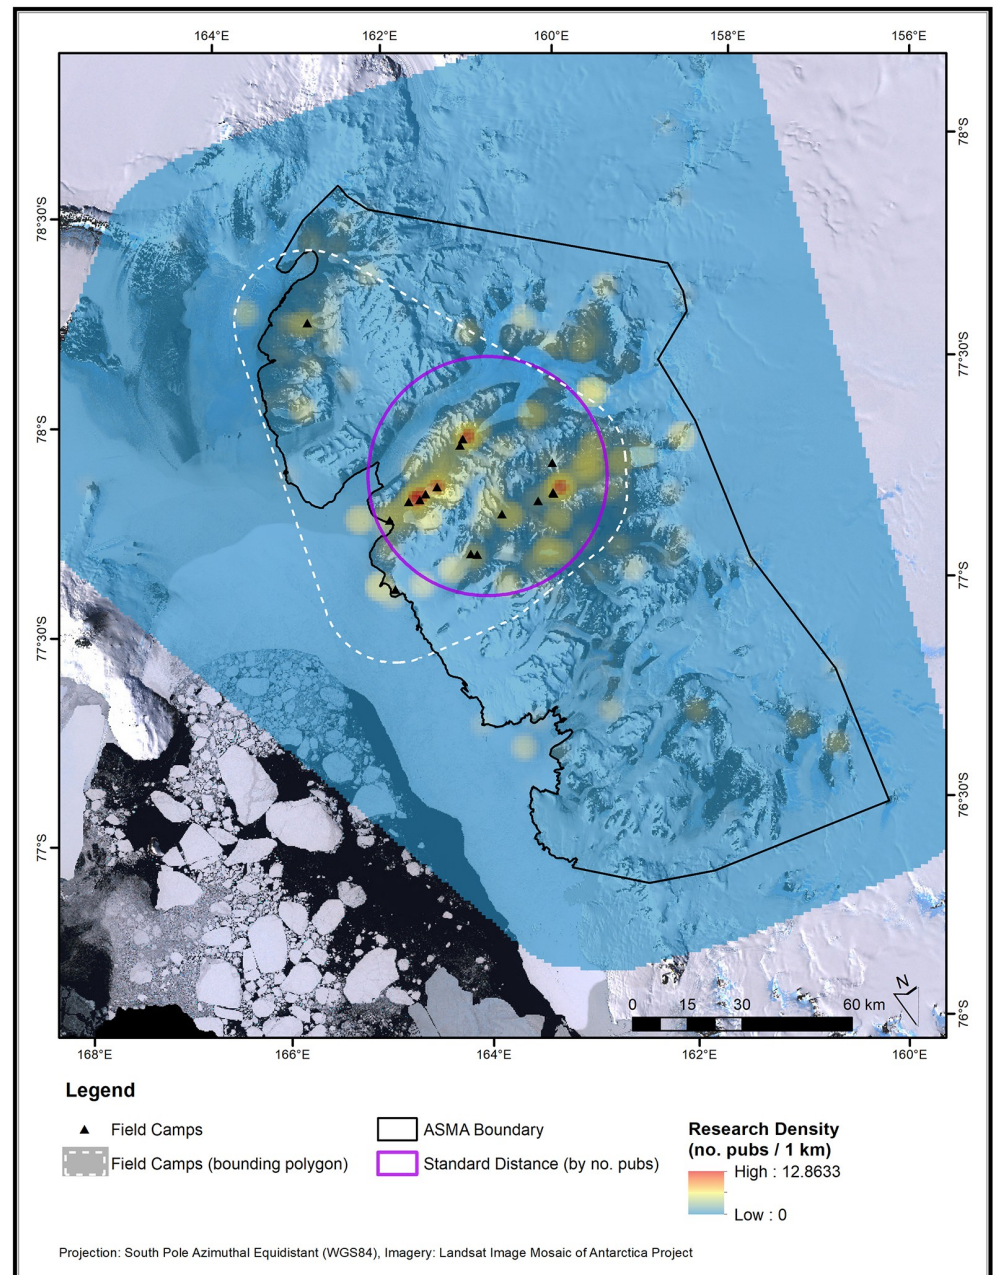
164°E
162°E
160°E
158°E
156°E

78°S
78°30'S
77°30'S
78°S
77°S
77°30'S
76°30'S
77°S
76°S

0 15 30 60 km

N

168°E
166°E
164°E
162°E
160°E

Legend

Field Camps
Field Camps (bounding polygon)
ASMA Boundary
Standard Distance (by no. pubs)
Research Density (no. pubs / 1 km)
High : 12.8633
Low : 0

Projection: South Pole Azimuthal Equidistant (WGS84), Imagery: Landsat Image Mosaic of Antarctica Project